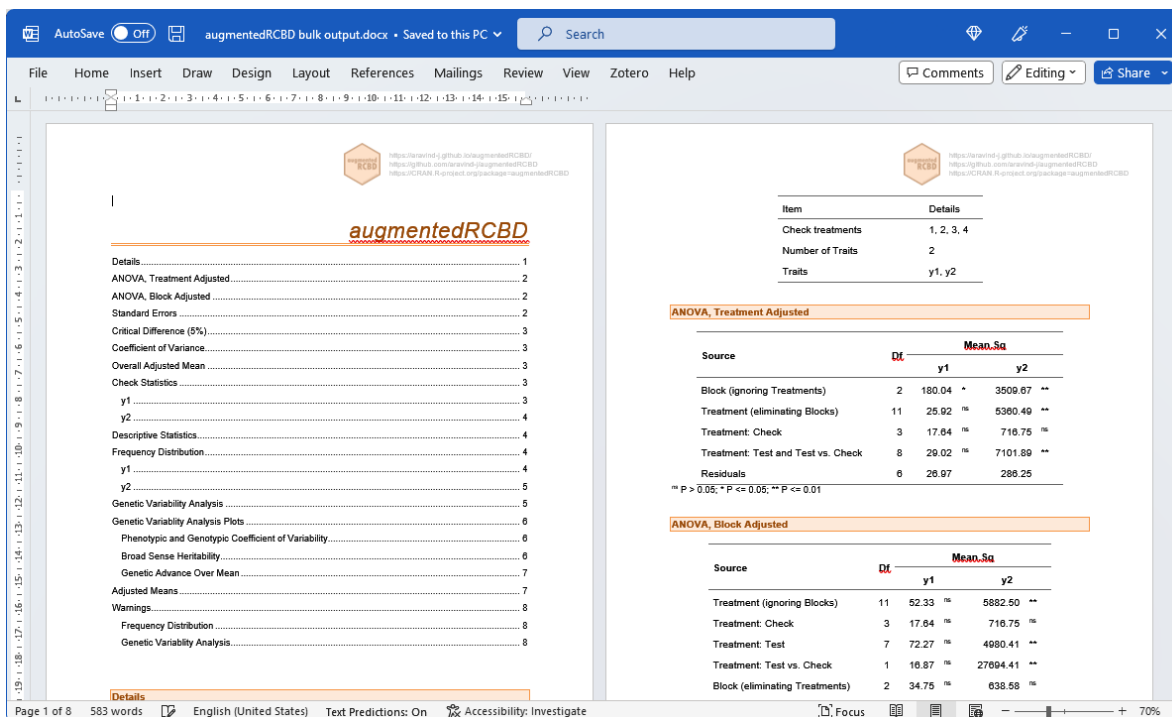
AutoSave Off augmentedRCBD bulk output.docx • Saved to this PC Search

File Home Insert Draw Design Layout References Mailings Review View Zotero Help Comments Editing Share

augmented RCBD https://aravind-j.github.io/augmentedRCBD/ https://github.com/aravind-j/augmentedRCBD https://CRAN.R-project.org/package=augmentedRCBD

augmentedRCBD

Details 1
ANOVA, Treatment Adjusted 2
ANOVA, Block Adjusted 2
Standard Errors 2
Critical Difference (5%) 3
Coefficient of Variance 3
Overall Adjusted Mean 3
Check Statistics 3
y1 3
y2 4
Descriptive Statistics 4
Frequency Distribution 4
y1 4
y2 5
Genetic Variability Analysis 5
Genetic Variablity Analysis Plots 6
Phenotypic and Genotypic Coefficient of Variability 6
Broad Sense Heritability 6
Genetic Advance Over Mean 7
Adjusted Means 7
Warnings 8
Frequency Distribution 8
Genetic Variablity Analysis 8

Details

augmented RCBD https://aravind-j.github.io/augmentedRCBD/ https://github.com/aravind-j/augmentedRCBD https://CRAN.R-project.org/package=augmentedRCBD

| Item | Details |
|---|---|
| Check treatments | 1, 2, 3, 4 |
| Number of Traits | 2 |
| Traits | y1, y2 |

ANOVA, Treatment Adjusted

| Source | Df | Mean.Sq y1 | | Mean.Sq y2 | |
|---|---|---|---|---|---|
| Block (ignoring Treatments) | 2 | 180.04 | * | 3509.67 | ** |
| Treatment (eliminating Blocks) | 11 | 25.92 | ns | 5360.49 | ** |
| Treatment: Check | 3 | 17.64 | ns | 716.75 | ns |
| Treatment: Test and Test vs. Check | 8 | 29.02 | ns | 7101.89 | ** |
| Residuals | 6 | 26.97 | | 286.25 | |

ns P > 0.05; * P <= 0.05; ** P <= 0.01

ANOVA, Block Adjusted

| Source | Df | Mean.Sq y1 | | Mean.Sq y2 | |
|---|---|---|---|---|---|
| Treatment (ignoring Blocks) | 11 | 52.33 | ns | 5882.50 | ** |
| Treatment: Check | 3 | 17.64 | ns | 716.75 | ns |
| Treatment: Test | 7 | 72.27 | ns | 4980.41 | ** |
| Treatment: Test vs. Check | 1 | 16.87 | ns | 27694.41 | ** |
| Block (eliminating Treatments) | 2 | 34.75 | ns | 638.58 | ns |

Page 1 of 8 583 words English (United States) Text Predictions: On Accessibility: Investigate Focus 70%